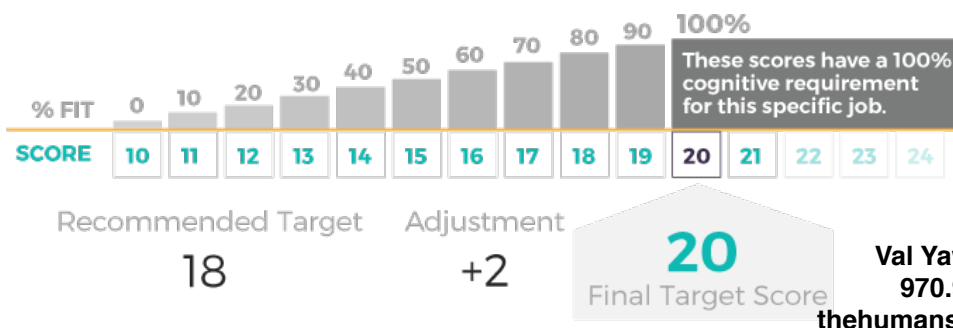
% FIT 0 10 20 30 40 50 60 70 80 90 100%

These scores have a 100% cognitive requirement for this specific job.

| SCORE | 10 | 11 | 12 | 13 | 14 | 15 | 16 | 17 | 18 | 19 | 20 | 21 | 22 | 23 | 24 |
|---|---|---|---|---|---|---|---|---|---|---|---|---|---|---|---|

Recommended Target
18

Adjustment
+2

20
Final Target Score

Val Ya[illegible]
970.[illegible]
thehumans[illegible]